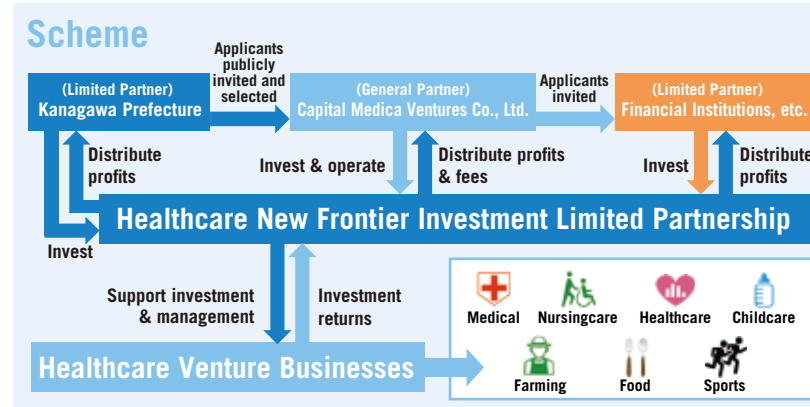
Scheme

(Limited Partner)
Kanagawa Prefecture

Applicants publicly invited and selected

(General Partner)
Capital Medica Ventures Co., Ltd.

Applicants invited

(Limited Partner)
Financial Institutions, etc.

Distribute profits

Invest & operate

Distribute profits & fees

Invest

Distribute profits

Healthcare New Frontier Investment Limited Partnership

Invest

Support investment & management

Investment returns

Healthcare Venture Businesses

Medical
Nursingcare
Healthcare
Childcare
Farming
Food
Sports